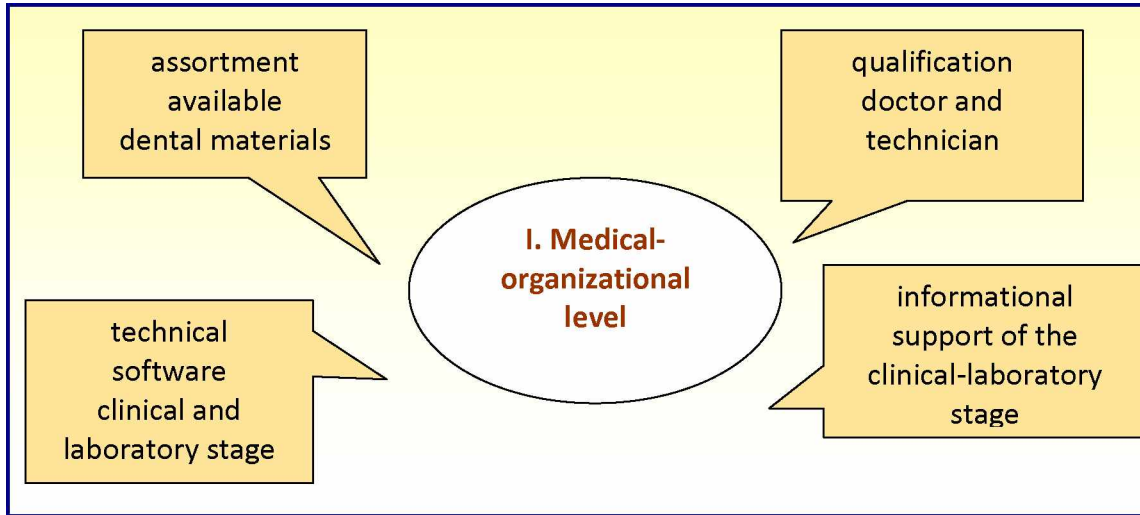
assortment available dental materials

qualification doctor and technician

I. Medical-organizational level

technical software clinical and laboratory stage

informational support of the clinical-laboratory stage